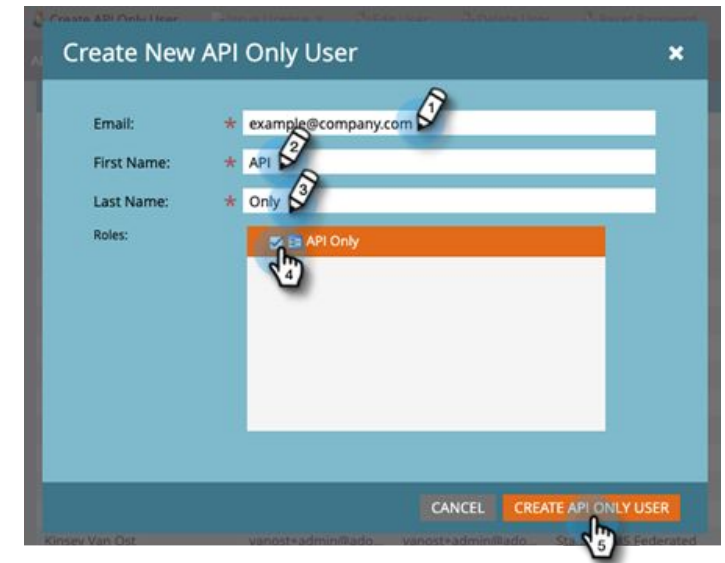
Create API Only User

Create New API Only User

×

Email: * example@company.com

1

First Name: * API

2

Last Name: * Only

3

Roles:

API Only

4

CANCEL

CREATE API ONLY USER

5

Kinsey Van Ost vanost+admin@ado... vanost+admin@ado... Sta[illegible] Federated